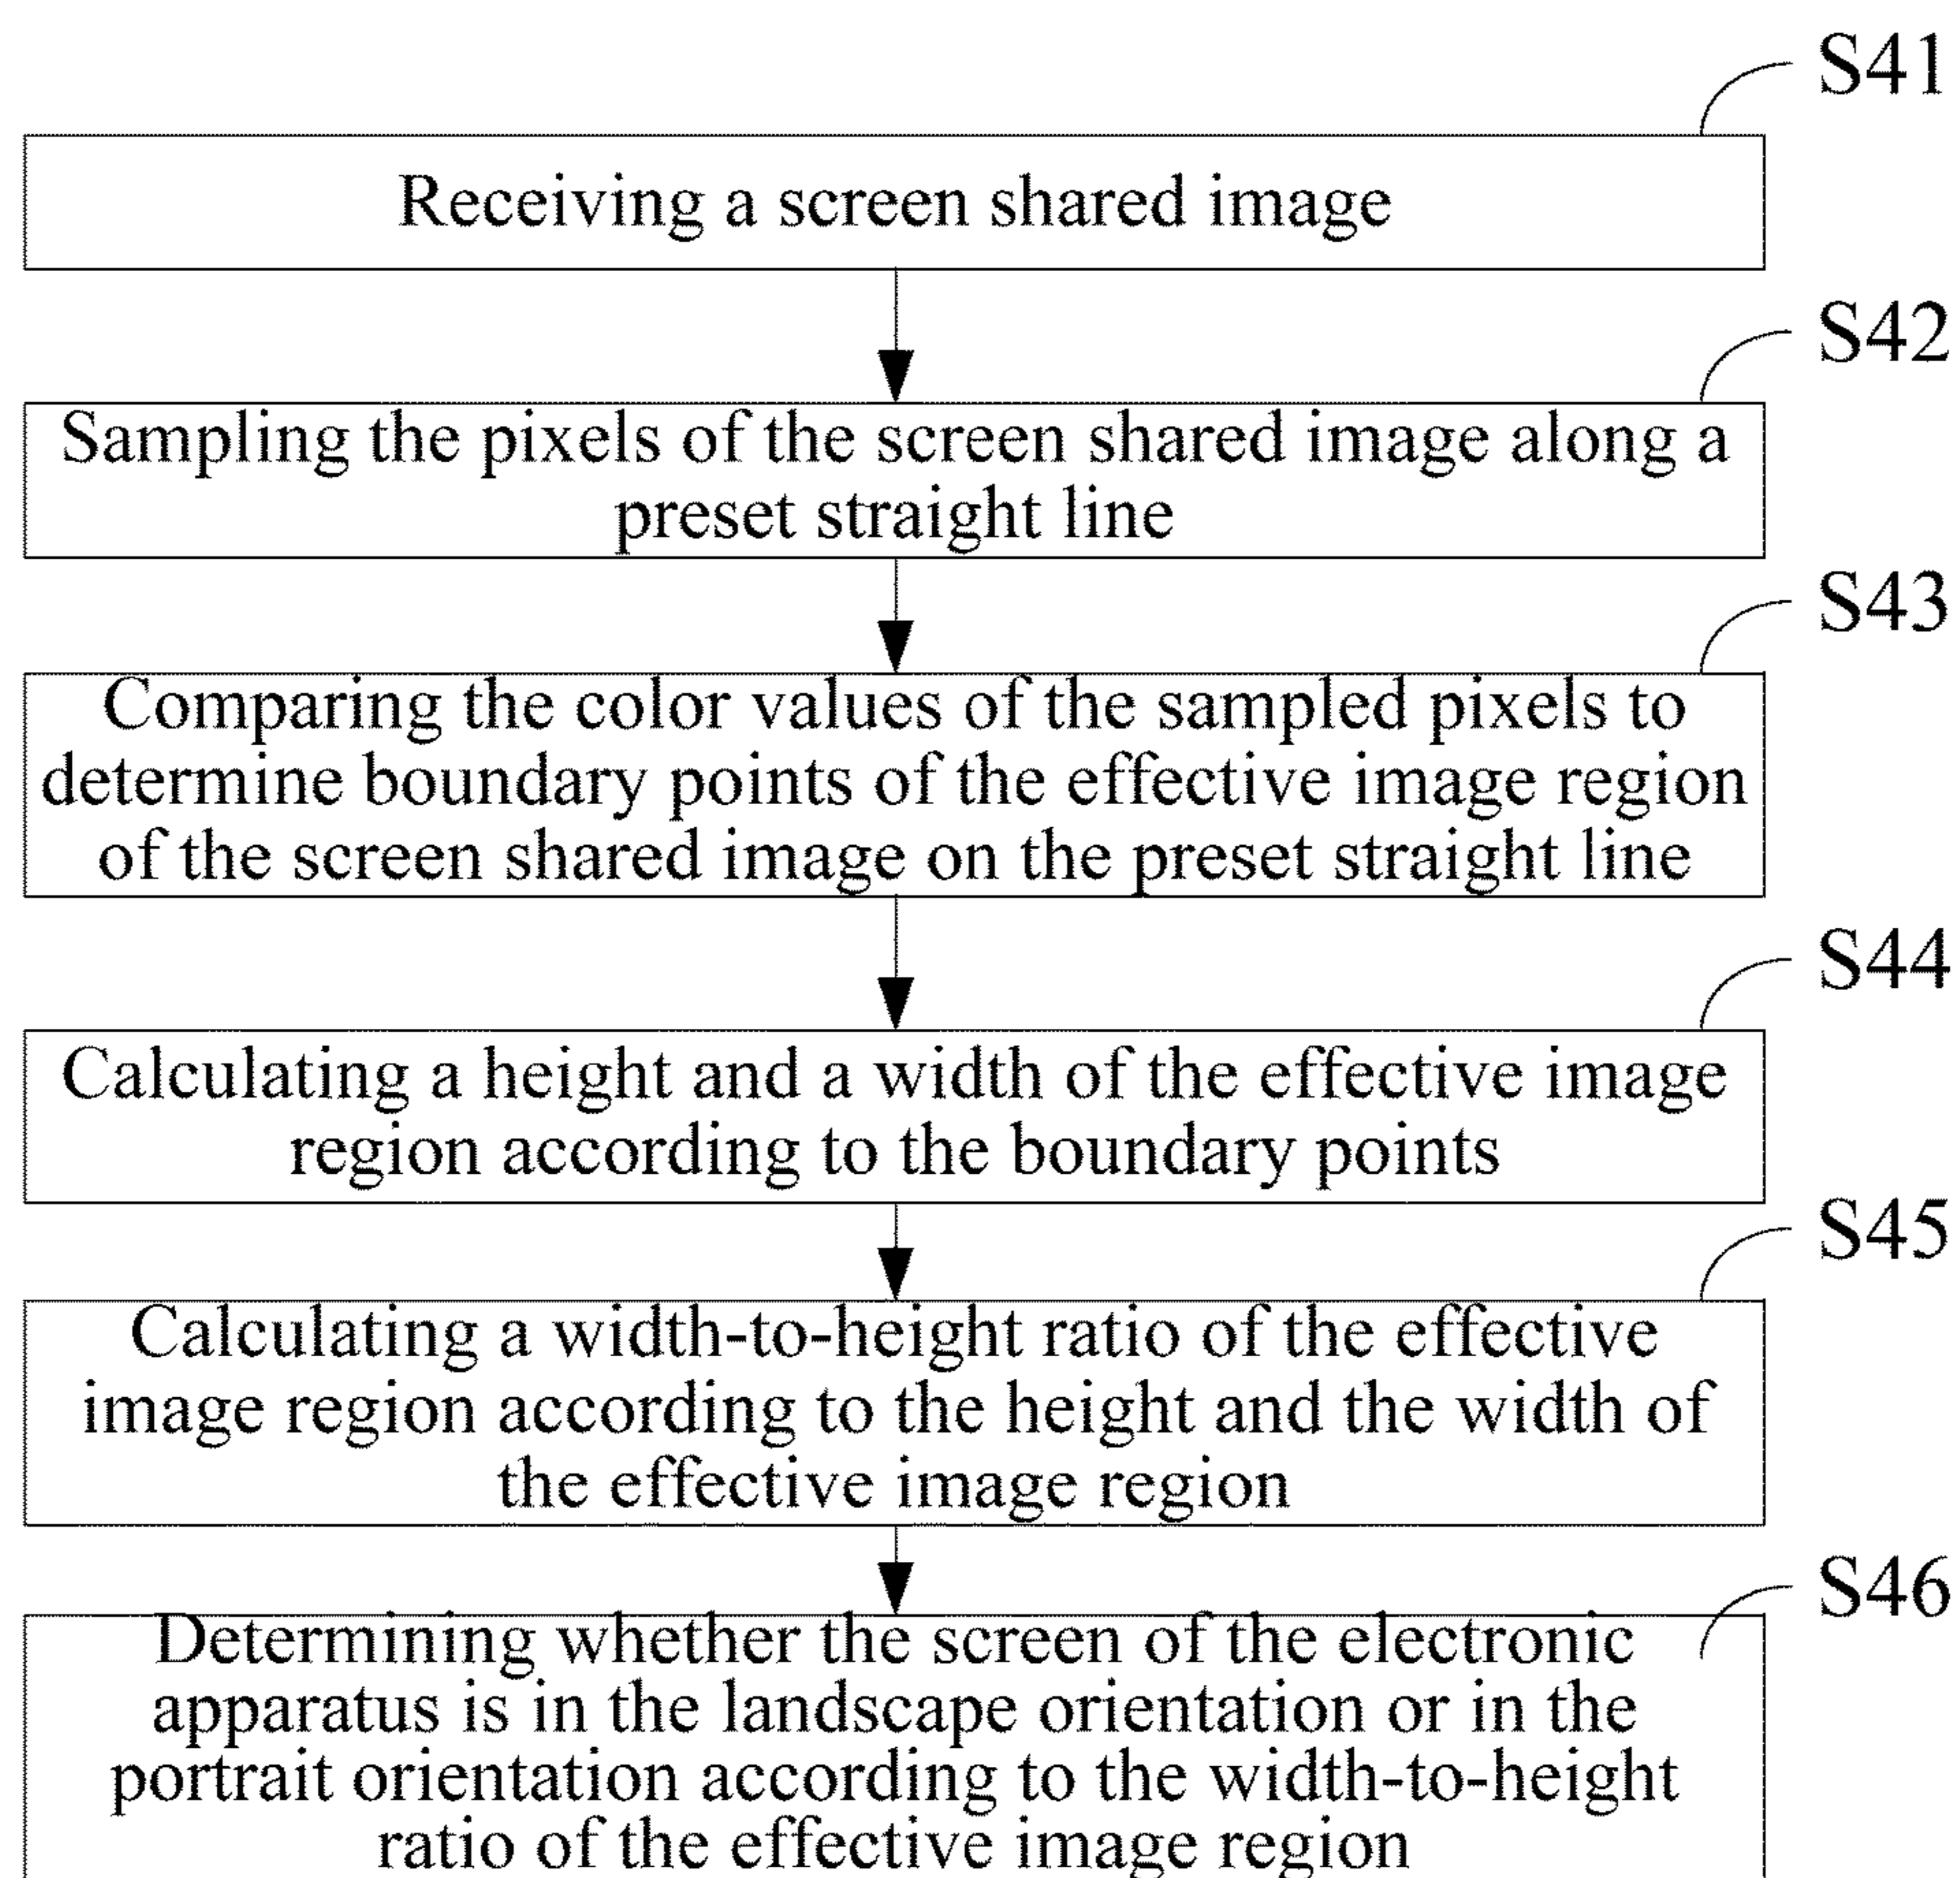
S41

Receiving a screen shared image

S42

Sampling the pixels of the screen shared image along a preset straight line

S43

Comparing the color values of the sampled pixels to determine boundary points of the effective image region of the screen shared image on the preset straight line

S44

Calculating a height and a width of the effective image region according to the boundary points

S45

Calculating a width-to-height ratio of the effective image region according to the height and the width of the effective image region

S46

Determining whether the screen of the electronic apparatus is in the landscape orientation or in the portrait orientation according to the width-to-height ratio of the effective image region